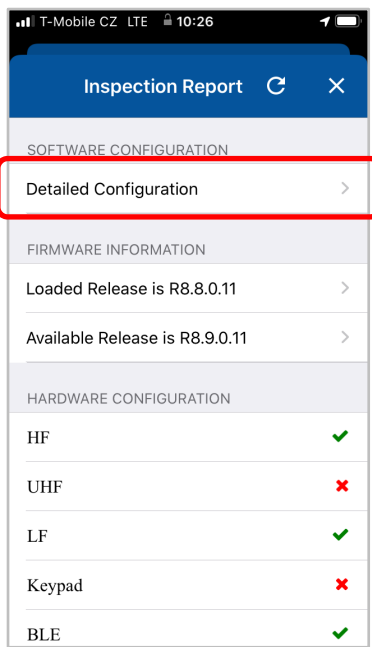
T-Mobile CZ LTE 10:26

Inspection Report

SOFTWARE CONFIGURATION

Detailed Configuration

FIRMWARE INFORMATION

Loaded Release is R8.8.0.11

Available Release is R8.9.0.11

HARDWARE CONFIGURATION

HF

UHF

LF

Keypad

BLE